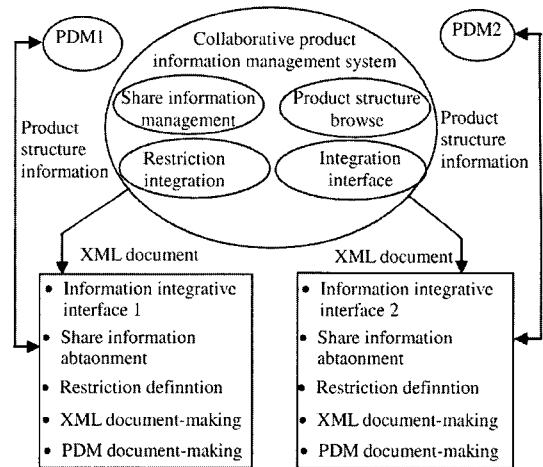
PDM1

PDM2

Collaborative product information management system

Share information management

Product structure browse

Restriction integration

Integration interface

Product structure information

Product structure information

XML document

XML document

- Information integrative interface 1
- Share information abtaonment
- Restriction definntion
- XML document-making
- PDM document-making

- Information integrative interface 2
- Share information abtaonment
- Restriction definntion
- XML document-making
- PDM document-making